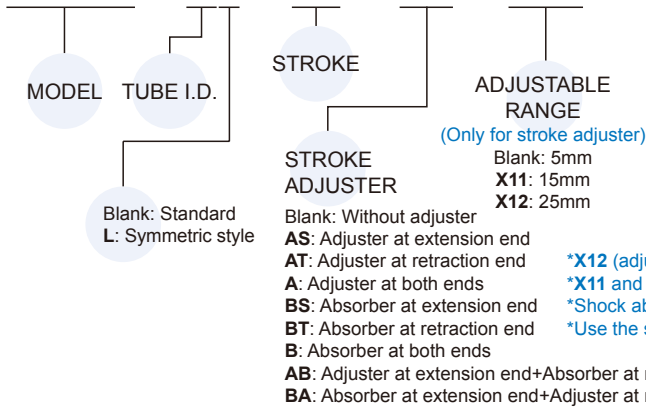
MODEL TUBE I.D.

STROKE

ADJUSTABLE RANGE
(Only for stroke adjuster)
Blank: 5mm
**X11**: 15mm
**X12**: 25mm

Blank: Standard
**L**: Symmetric style

STROKE ADJUSTER
Blank: Without adjuster
**AS**: Adjuster at extension end
**AT**: Adjuster at retraction end
**A**: Adjuster at both ends
**BS**: Absorber at extension end
**BT**: Absorber at retraction end
**B**: Absorber at both ends
**AB**: Adjuster at extension end+Absorber at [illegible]
**BA**: Absorber at extension end+Adjuster at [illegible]

\***X12** (adj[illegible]
\***X11** and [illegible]
\*Shock a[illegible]
\*Use the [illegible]